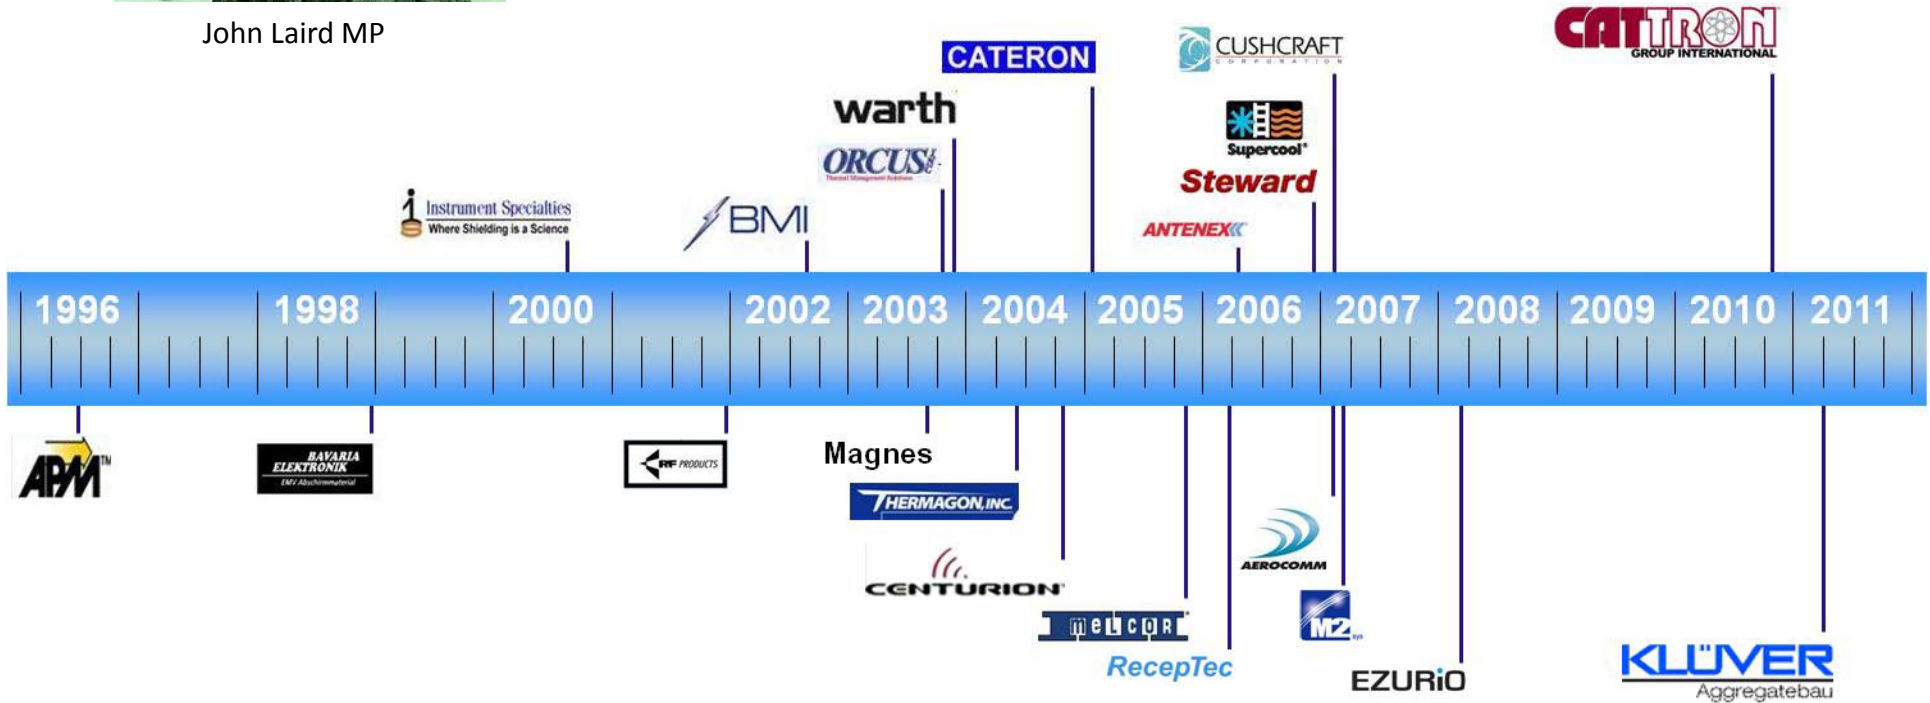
John Laird MP

CATERON

CUSHCRAFT CORPORATION

CATTRON GROUP INTERNATIONAL

warth

ORCUS

Supercool

Steward

Instrument Specialties Where Shielding is a Science

BMI

ANTENEX

1996 1998 2000 2002 2003 2004 2005 2006 2007 2008 2009 2010 2011

APM

BAVARIA ELEKTRONIK EMV Abschirmmaterial

RF PRODUCTS

Magnes

THERMAGON, INC.

CENTURION

AEROCOMM

melcor

RecepTec

M2

EZURiO

KLÜVER Aggregatebau